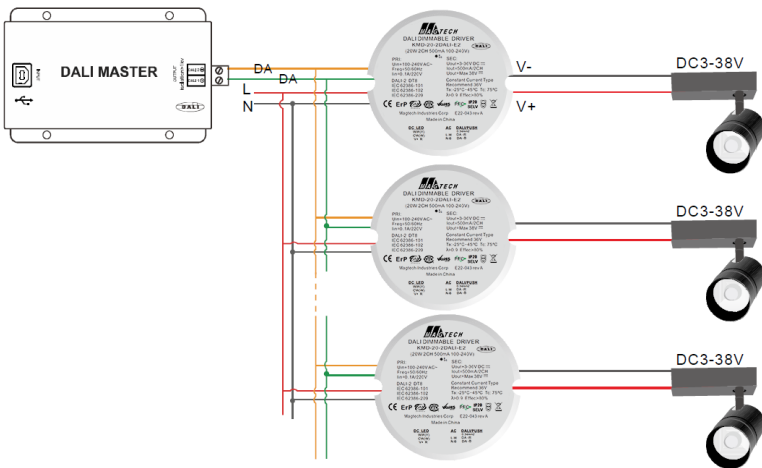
DALI MASTER

DA
DA
L
N

DALI

DALI DIMMABLE DRIVER
KMD-20-2DALI-E2
(20W 2CH 500mA 100-240V)
PRI:
Uin=100-240VAC~
Freq=50/60Hz
Iin=0.1A/220V
DALI-2 DT6
IEC 62386-101
IEC 62386-102
IEC 62386-207
SEC
Uout=3-36V DC
Iout=500mA/2CH
Uout=Max 38V
Constant Current Type
Recommend 36V
Ta:-25°C~45°C Tc: 75°C
Made in China
DC LED
AC
DALI/PUSH

V-
V+

DC3-38V

DALI DIMMABLE DRIVER
KMD-20-2DALI-E2
(20W 2CH 500mA 100-240V)

DC3-38V

DALI DIMMABLE DRIVER
KMD-20-2DALI-E2
(20W 2CH 500mA 100-240V)

DC3-38V